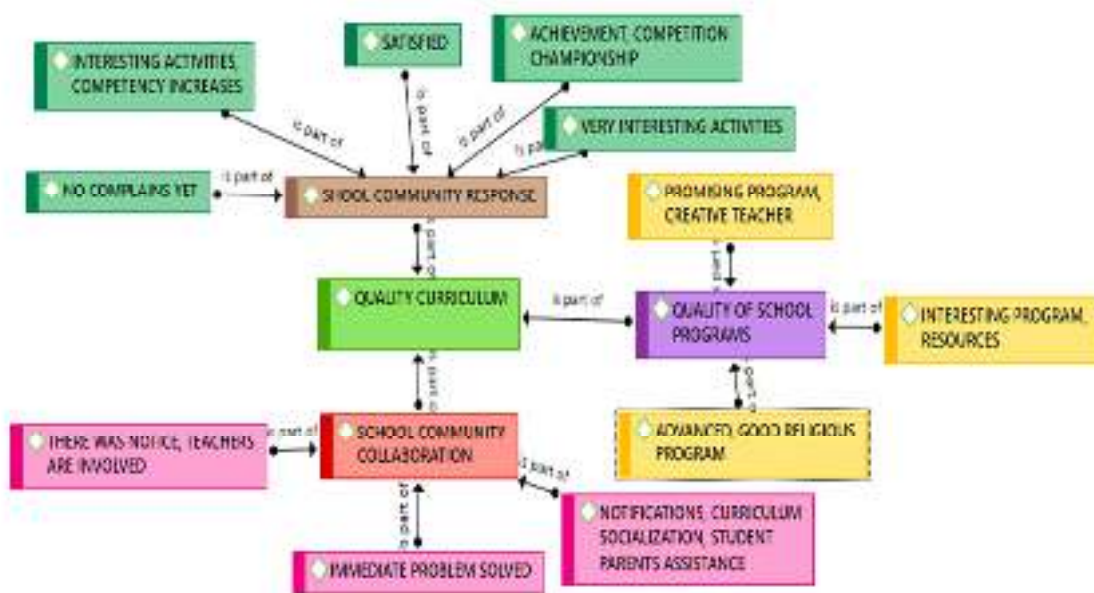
INTERESTING ACTIVITIES, COMPETENCY INCREASES

SATISFIED

ACHIEVEMENT, COMPETITION CHAMPIONSHIP

VERY INTERESTING ACTIVITIES

is part of

is part of

is part of

is part of

NO COMPLAINS YET

is part of

SHOOL COMMUNITY RESPONSE

PROMISING PROGRAM, CREATIVE TEACHER

is part of

is part of

QUALITY CURRICULUM

is part of

QUALITY OF SCHOOL PROGRAMS

is part of

INTERESTING PROGRAM, RESOURCES

is part of

is part of

THERE WAS NOTICE, TEACHERS ARE INVOLVED

is part of

SCHOOL COMMUNITY COLLABORATION

ADVANCED, GOOD RELIGIOUS PROGRAM

is part of

NOTIFICATIONS, CURRICULUM SOCIALIZATION, STUDENT PARENTS ASSISTANCE

is part of

IMMEDIATE PROBLEM SOLVED